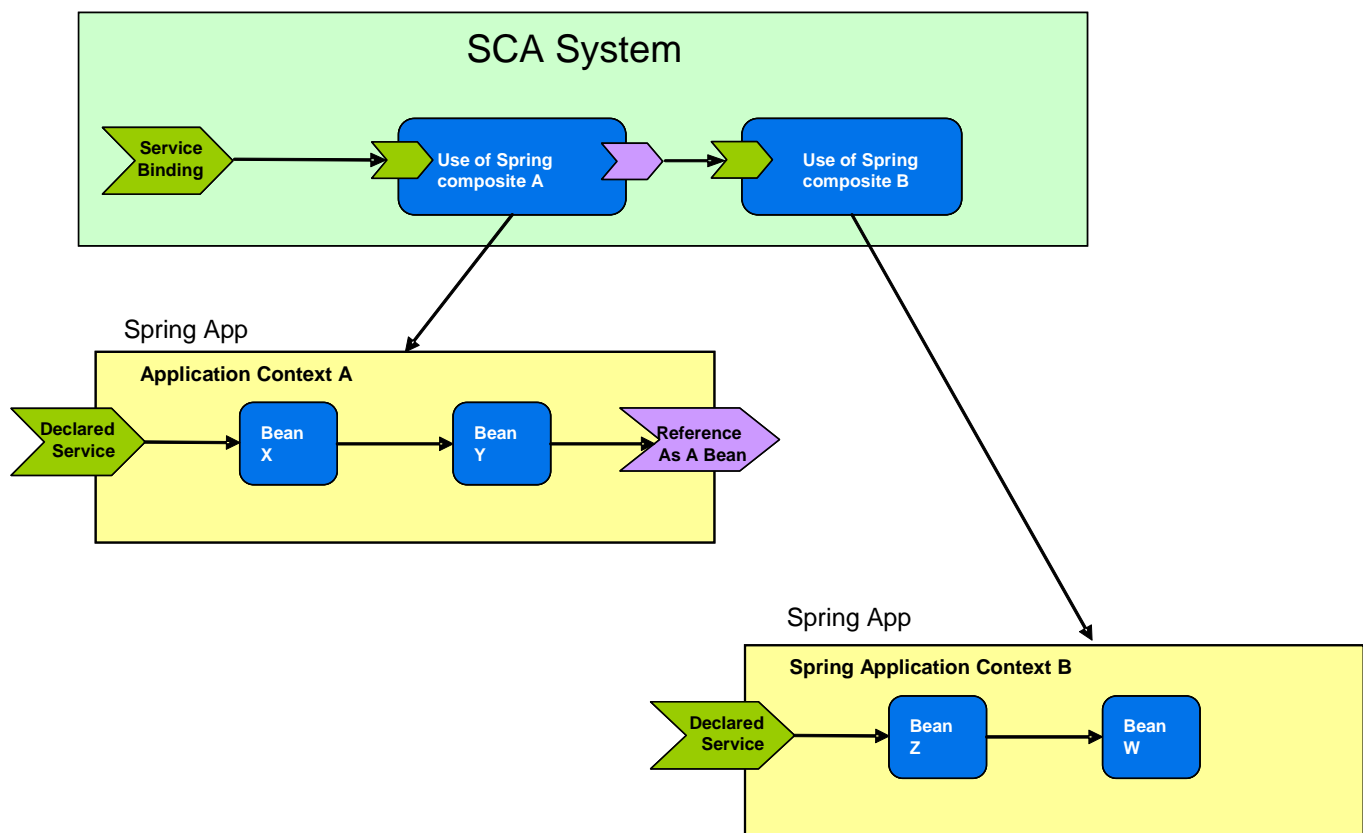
SCA System

Service Binding

Use of Spring composite A

Use of Spring composite B

Spring App

Application Context A

Declared Service

Bean X

Bean Y

Reference As A Bean

Spring App

Spring Application Context B

Declared Service

Bean Z

Bean W